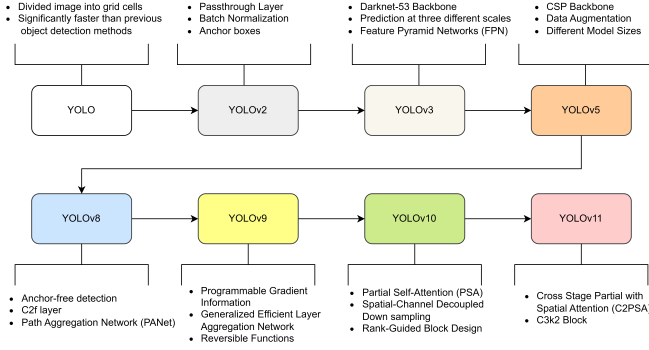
- Divided image into grid cells
- Significantly faster than previous object detection methods

- Passthrough Layer
- Batch Normalization
- Anchor boxes

- Darknet-53 Backbone
- Prediction at three different scales
- Feature Pyramid Networks (FPN)

- CSP Backbone
- Data Augmentation
- Different Model Sizes

YOLO

YOLOv2

YOLOv3

YOLOv5

YOLOv8

YOLOv9

YOLOv10

YOLOv11

- Anchor-free detection
- C2f layer
- Path Aggregation Network (PANet)

- Programmable Gradient Information
- Generalized Efficient Layer Aggregation Network
- Reversible Functions

- Partial Self-Attention (PSA)
- Spatial-Channel Decoupled Down sampling
- Rank-Guided Block Design

- Cross Stage Partial with Spatial Attention (C2PSA)
- C3k2 Block